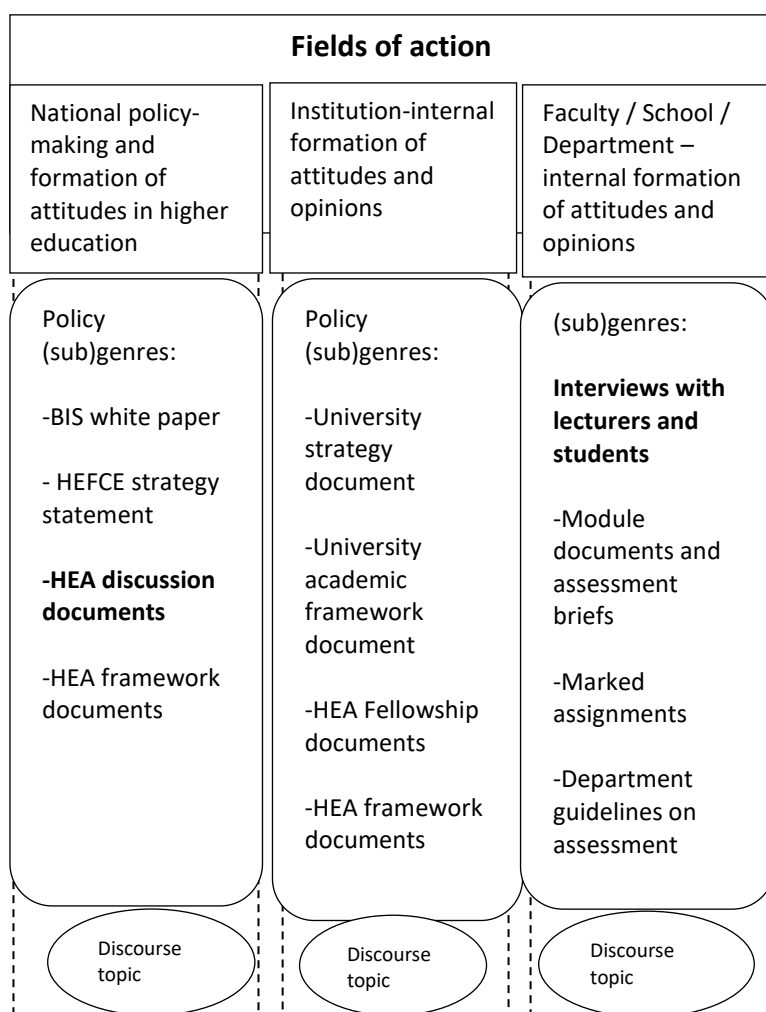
Fields of action

National policy-making and formation of attitudes in higher education

Institution-internal formation of attitudes and opinions

Faculty / School / Department – internal formation of attitudes and opinions

Policy (sub)genres:

-BIS white paper

- HEFCE strategy statement

-HEA discussion documents

-HEA framework documents

Policy (sub)genres:

-University strategy document

-University academic framework document

-HEA Fellowship documents

-HEA framework documents

(sub)genres:

Interviews with lecturers and students

-Module documents and assessment briefs

-Marked assignments

-Department guidelines on assessment

Discourse topic

Discourse topic

Discourse topic